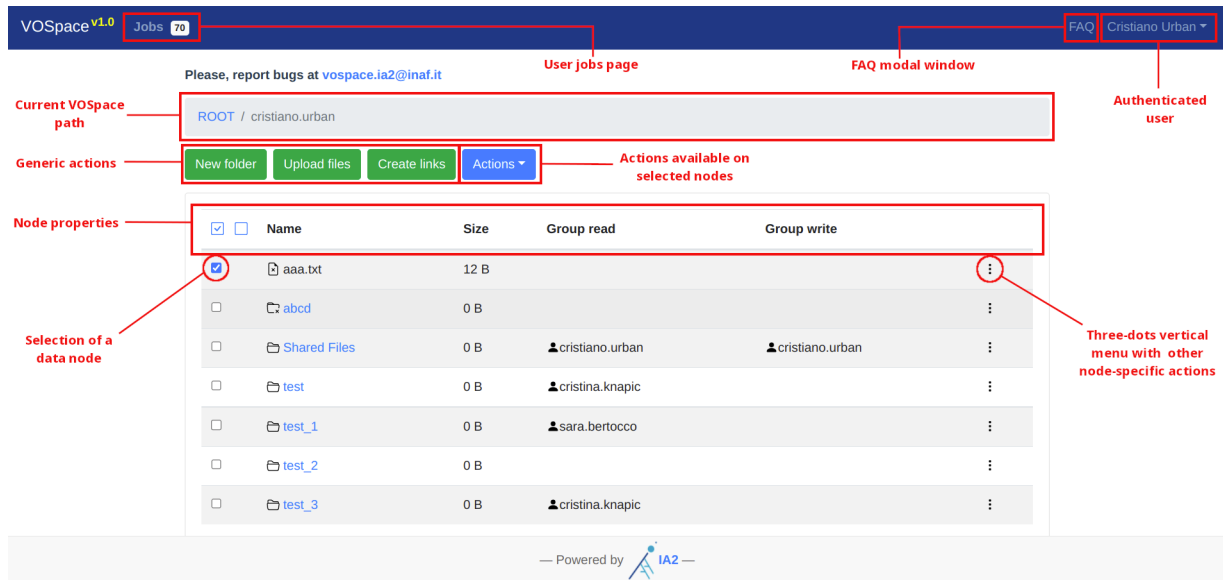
VOSpace v1.0 Jobs 70

FAQ Cristiano Urban

User jobs page

FAQ modal window

Please, report bugs at vospace.ia2@inaf.it

Current VOSpace path

Authenticated user

ROOT / cristiano.urban

Generic actions

New folder Upload files Create links Actions

Actions available on selected nodes

Node properties

| | Name | Size | Group read | Group write | |
|---|---|---|---|---|---|
| ☑ | aaa.txt | 12 B | | | ⋮ |
| ☐ | abcd | 0 B | | | ⋮ |
| ☐ | Shared Files | 0 B | cristiano.urban | cristiano.urban | ⋮ |
| ☐ | test | 0 B | cristina.knapic | | ⋮ |
| ☐ | test_1 | 0 B | sara.bertocco | | ⋮ |
| ☐ | test_2 | 0 B | | | ⋮ |
| ☐ | test_3 | 0 B | cristina.knapic | | ⋮ |

Selection of a data node

Three-dots vertical menu with other node-specific actions

— Powered by IA2 —